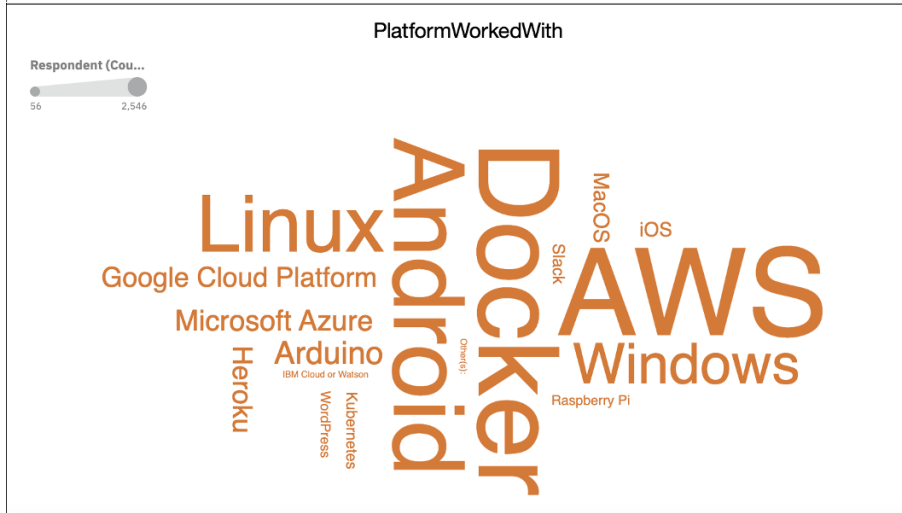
PlatformWorkedWith

Respondent (Cou...

56

2,546

Linux

Android

Docker

MacOS

iOS

Slack

AWS

Google Cloud Platform

Microsoft Azure

Arduino

Other(s):

Windows

Heroku

IBM Cloud or Watson

WordPress

Kubernetes

Raspberry Pi